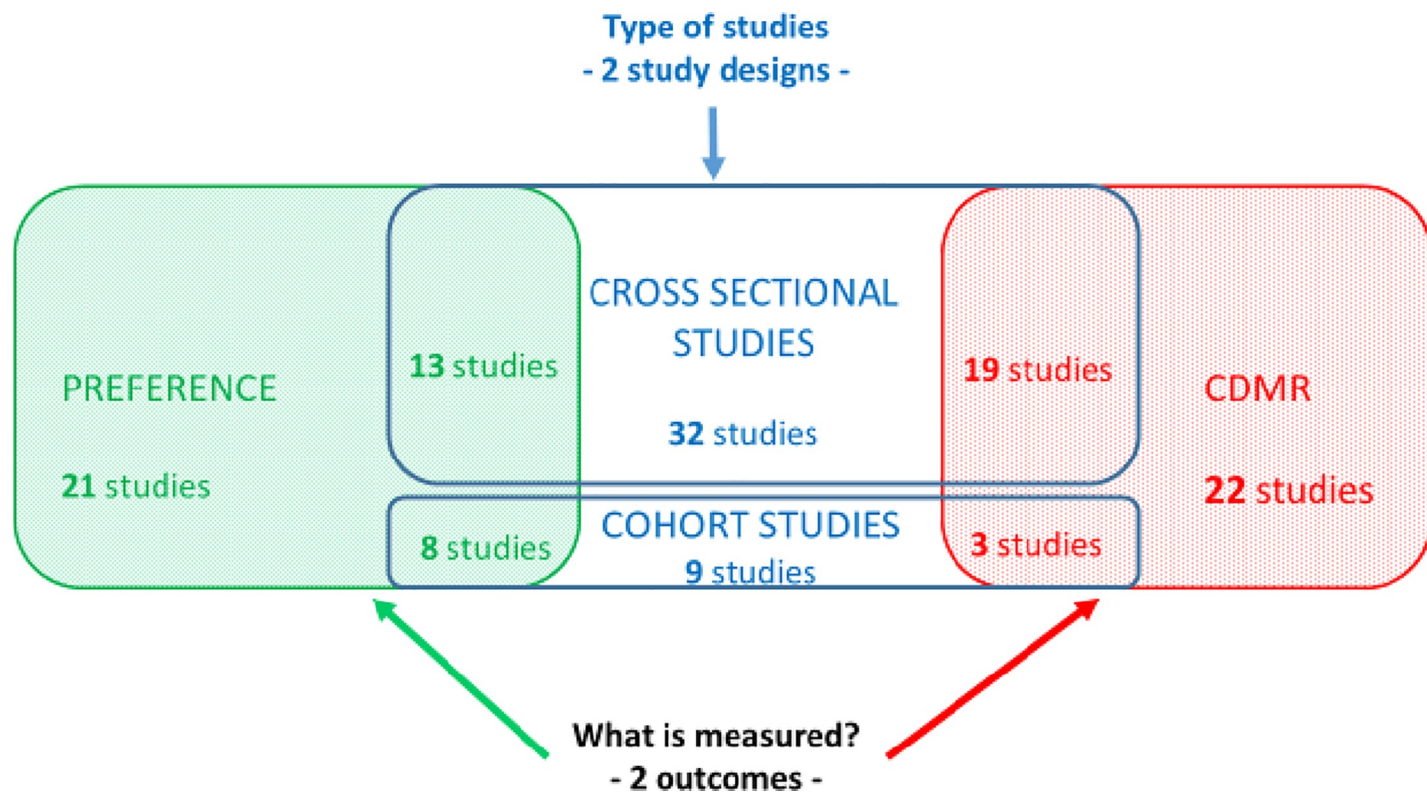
Type of studies
- 2 study designs -

PREFERENCE

21 studies

13 studies

8 studies

CROSS SECTIONAL STUDIES

32 studies

COHORT STUDIES
9 studies

19 studies

3 studies

CDMR

22 studies

What is measured?
- 2 outcomes -